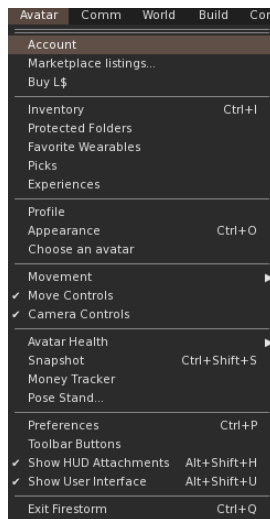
Avatar Comm World Build Co

Account
Marketplace listings...
Buy L$

Inventory Ctrl+I
Protected Folders
Favorite Wearables
Picks
Experiences

Profile
Appearance Ctrl+O
Choose an avatar

Movement
✔ Move Controls
✔ Camera Controls

Avatar Health
Snapshot Ctrl+Shift+S
Money Tracker
Pose Stand...

Preferences Ctrl+P
Toolbar Buttons
✔ Show HUD Attachments Alt+Shift+H
✔ Show User Interface Alt+Shift+U

Exit Firestorm Ctrl+Q